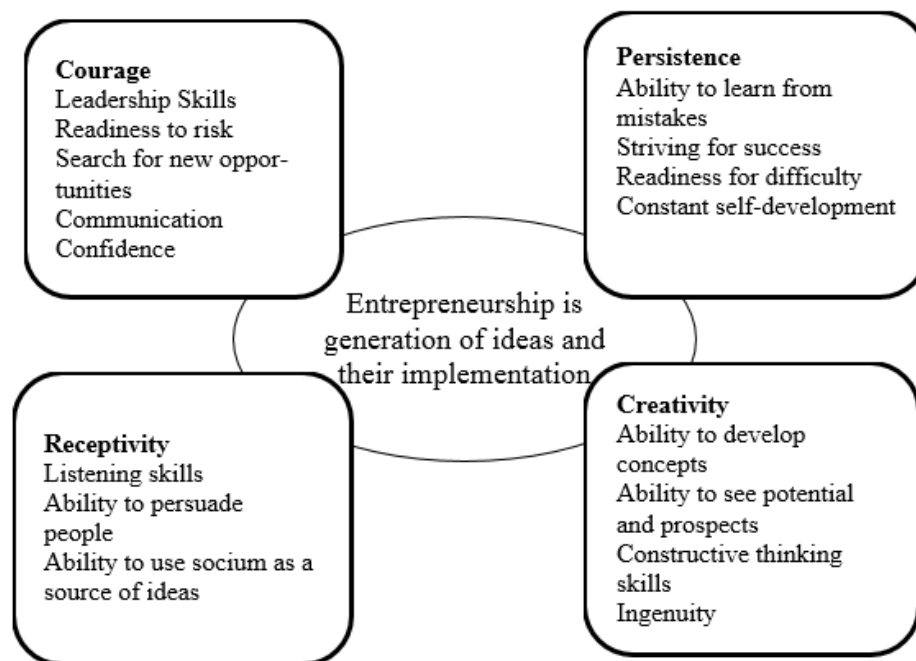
Courage
Leadership Skills
Readiness to risk
Search for new opportunities
Communication
Confidence

Persistence
Ability to learn from mistakes
Striving for success
Readiness for difficulty
Constant self-development

Entrepreneurship is generation of ideas and their implementation

Receptivity
Listening skills
Ability to persuade people
Ability to use socium as a source of ideas

Creativity
Ability to develop concepts
Ability to see potential and prospects
Constructive thinking skills
Ingenuity